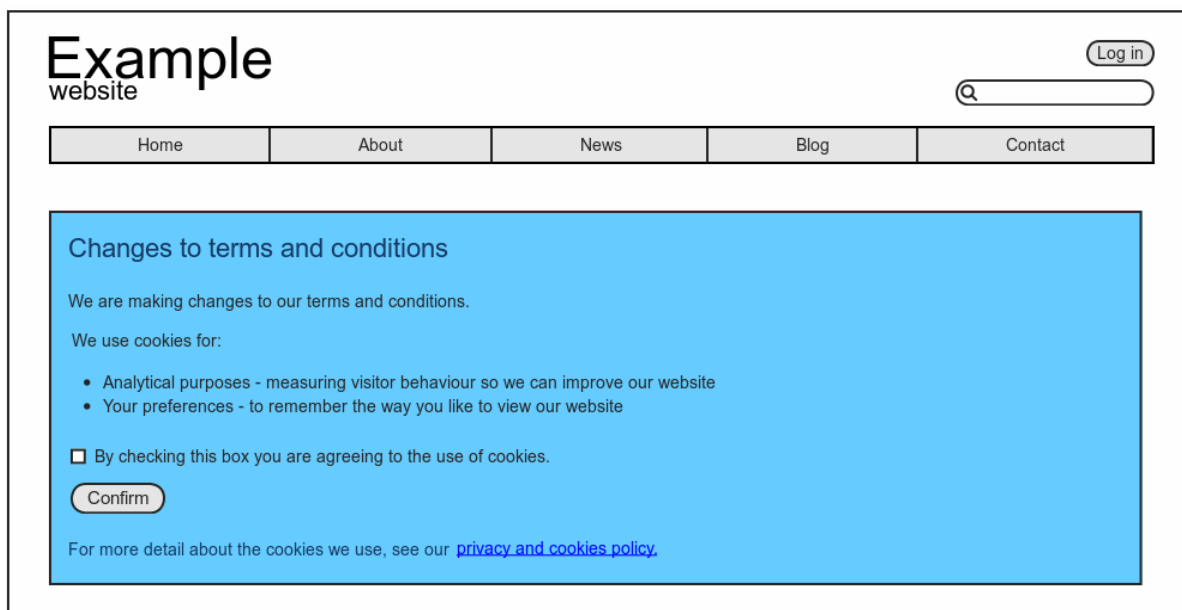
Example
website

Log in

| Home | About | News | Blog | Contact |
|---|---|---|---|---|

Changes to terms and conditions

We are making changes to our terms and conditions.

We use cookies for:

- Analytical purposes - measuring visitor behaviour so we can improve our website
- Your preferences - to remember the way you like to view our website

☐ By checking this box you are agreeing to the use of cookies.

Confirm

For more detail about the cookies we use, see our privacy and cookies policy.